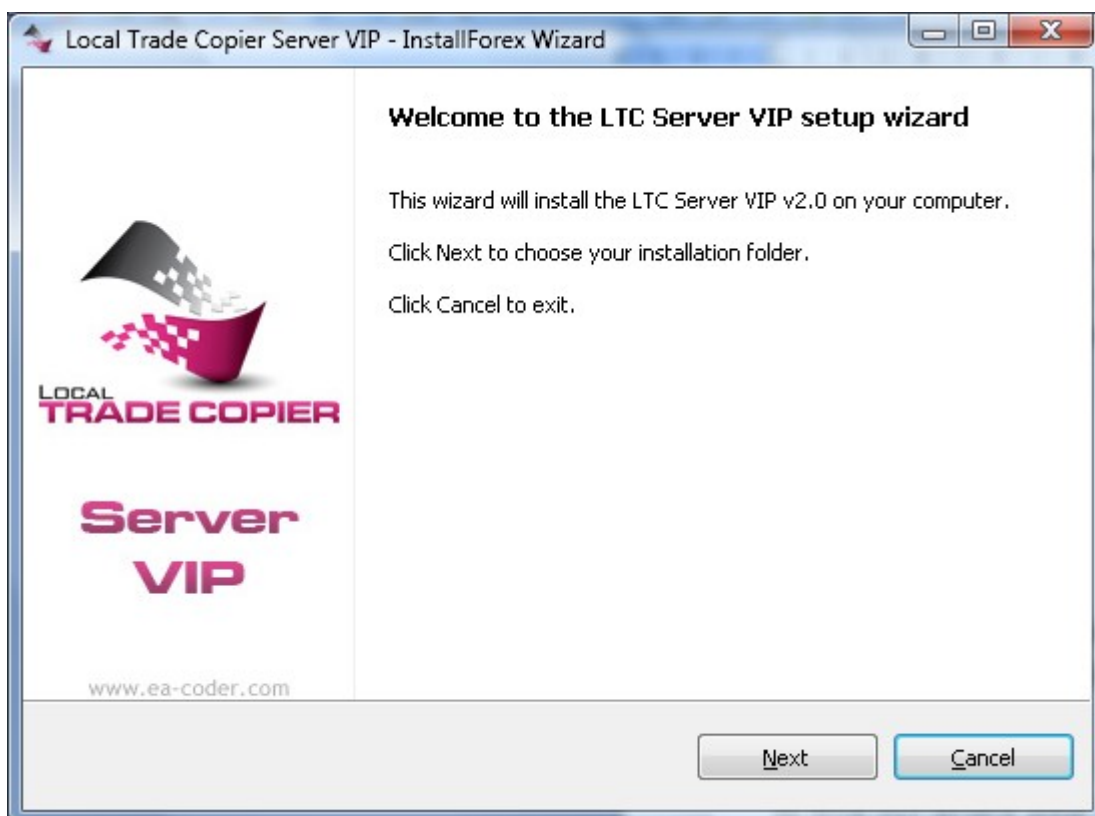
Local Trade Copier Server VIP - InstallForex Wizard

LOCAL
TRADE COPIER

Server
VIP

www.ea-coder.com

Welcome to the LTC Server VIP setup wizard

This wizard will install the LTC Server VIP v2.0 on your computer.

Click Next to choose your installation folder.

Click Cancel to exit.

Next

Cancel